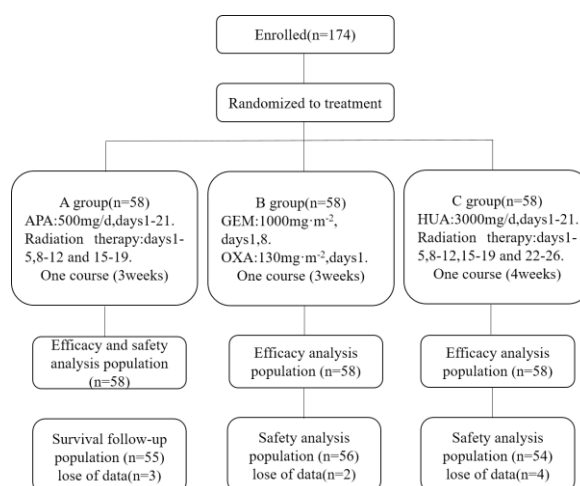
Enrolled(n=174)

Randomized to treatment

A group(n=58)
APA:500mg/d,days1-21.
Radiation therapy:days1-5,8-12 and 15-19.
One course (3weeks)

B group(n=58)
GEM:1000mg·m$^{-2}$, days1,8.
OXA:130mg·m$^{-2}$,days1.
One course (3weeks)

C group(n=58)
HUA:3000mg/d,days1-21.
Radiation therapy:days1-5,8-12,15-19 and 22-26.
One course (4weeks)

Efficacy and safety analysis population (n=58)

Efficacy analysis population (n=58)

Efficacy analysis population (n=58)

Survival follow-up population (n=55)
lose of data(n=3)

Safety analysis population (n=56)
lose of data(n=2)

Safety analysis population (n=54)
lose of data(n=4)